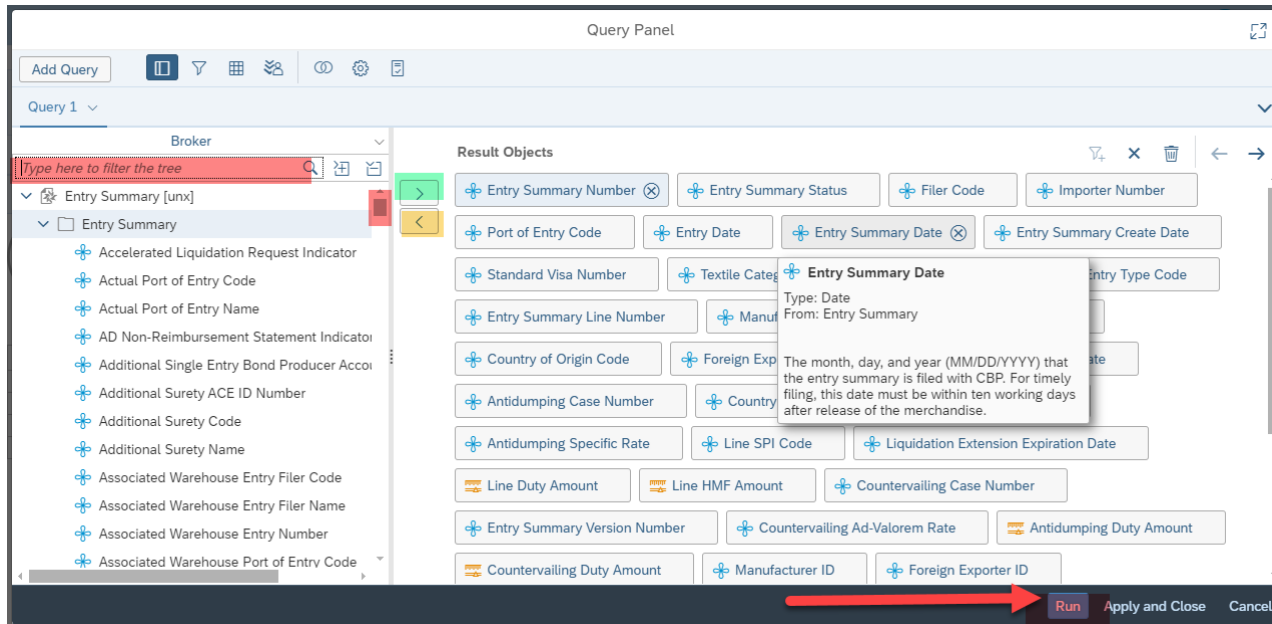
Query Panel

Add Query

Query 1

Broker

Type here to filter the tree

Entry Summary [unx]

Entry Summary

Accelerated Liquidation Request Indicator

Actual Port of Entry Code

Actual Port of Entry Name

AD Non-Reimbursement Statement Indicator

Additional Single Entry Bond Producer Acco

Additional Surety ACE ID Number

Additional Surety Code

Additional Surety Name

Associated Warehouse Entry Filer Code

Associated Warehouse Entry Filer Name

Associated Warehouse Entry Number

Associated Warehouse Port of Entry Code

>

<

Result Objects

Entry Summary Number

Entry Summary Status

Filer Code

Importer Number

Port of Entry Code

Entry Date

Entry Summary Date

Entry Summary Create Date

Standard Visa Number

Textile Categ

Entry Type Code

Entry Summary Line Number

Manuf

Country of Origin Code

Foreign Exp

ate

Antidumping Case Number

Country

Entry Summary Date

Type: Date
From: Entry Summary

The month, day, and year (MM/DD/YYYY) that the entry summary is filed with CBP. For timely filing, this date must be within ten working days after release of the merchandise.

Antidumping Specific Rate

Line SPI Code

Liquidation Extension Expiration Date

Line Duty Amount

Line HMF Amount

Countervailing Case Number

Entry Summary Version Number

Countervailing Ad-Valorem Rate

Antidumping Duty Amount

Countervailing Duty Amount

Manufacturer ID

Foreign Exporter ID

Run

Apply and Close

Cancel